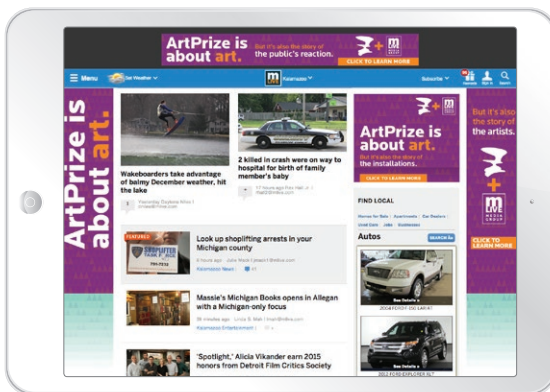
ArtPrize is about art.

But it's also the story of the public's reaction.

CLICK TO LEARN MORE

Menu

Get Weather

Kalamazoo

Subscribe

ArtPrize is about art.

Wakeboarders take advantage of balmy December weather, hit the lake

2 killed in crash were on way to hospital for birth of family member's baby

ArtPrize is about art.

But it's also the story of the installations.

CLICK TO LEARN MORE

But it's also the story of the artists.

MLIVE MEDIA GROUP

CLICK TO LEARN MORE

FEATURED

SHOPLIFTED

Look up shoplifting arrests in your Michigan county

Kalamazoo News

Massie's Michigan Books opens in Allegan with a Michigan-only focus

Kalamazoo Entertainment

'Spotlight,' Alicia Vikander earn 2015 honors from Detroit Film Critics Society

FIND LOCAL

Homes for Sale | Apartments | Car Dealers | Used Cars | Jobs | Businesses

Autos

SEARCH

See details »

See details »